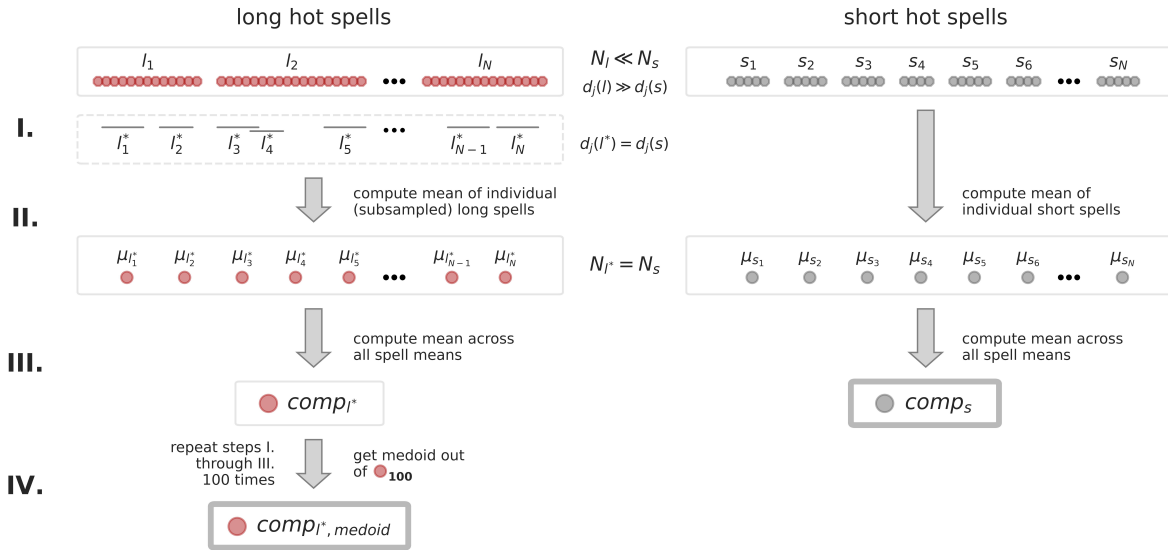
long hot spells

short hot spells

$l_1$ $l_2$ ••• $l_N$

$N_l \ll N_s$

$d_j(l) \gg d_j(s)$

$s_1$ $s_2$ $s_3$ $s_4$ $s_5$ $s_6$ ••• $s_N$

I.

$l_1^*$ $l_2^*$ $l_3^*$ $l_4^*$ $l_5^*$ ••• $l_{N-1}^*$ $l_N^*$

$d_j(l^*) = d_j(s)$

II.

compute mean of individual (subsampled) long spells

compute mean of individual short spells

$\mu_{l_1^*}$ $\mu_{l_2^*}$ $\mu_{l_3^*}$ $\mu_{l_4^*}$ $\mu_{l_5^*}$ ••• $\mu_{l_{N-1}^*}$ $\mu_{l_N^*}$

$N_{l^*} = N_s$

$\mu_{s_1}$ $\mu_{s_2}$ $\mu_{s_3}$ $\mu_{s_4}$ $\mu_{s_5}$ $\mu_{s_6}$ ••• $\mu_{s_N}$

III.

compute mean across all spell means

compute mean across all spell means

$comp_{l^*}$

$comp_s$

IV.

repeat steps I. through III. 100 times

get medoid out of $_{100}$

$comp_{l^*, medoid}$